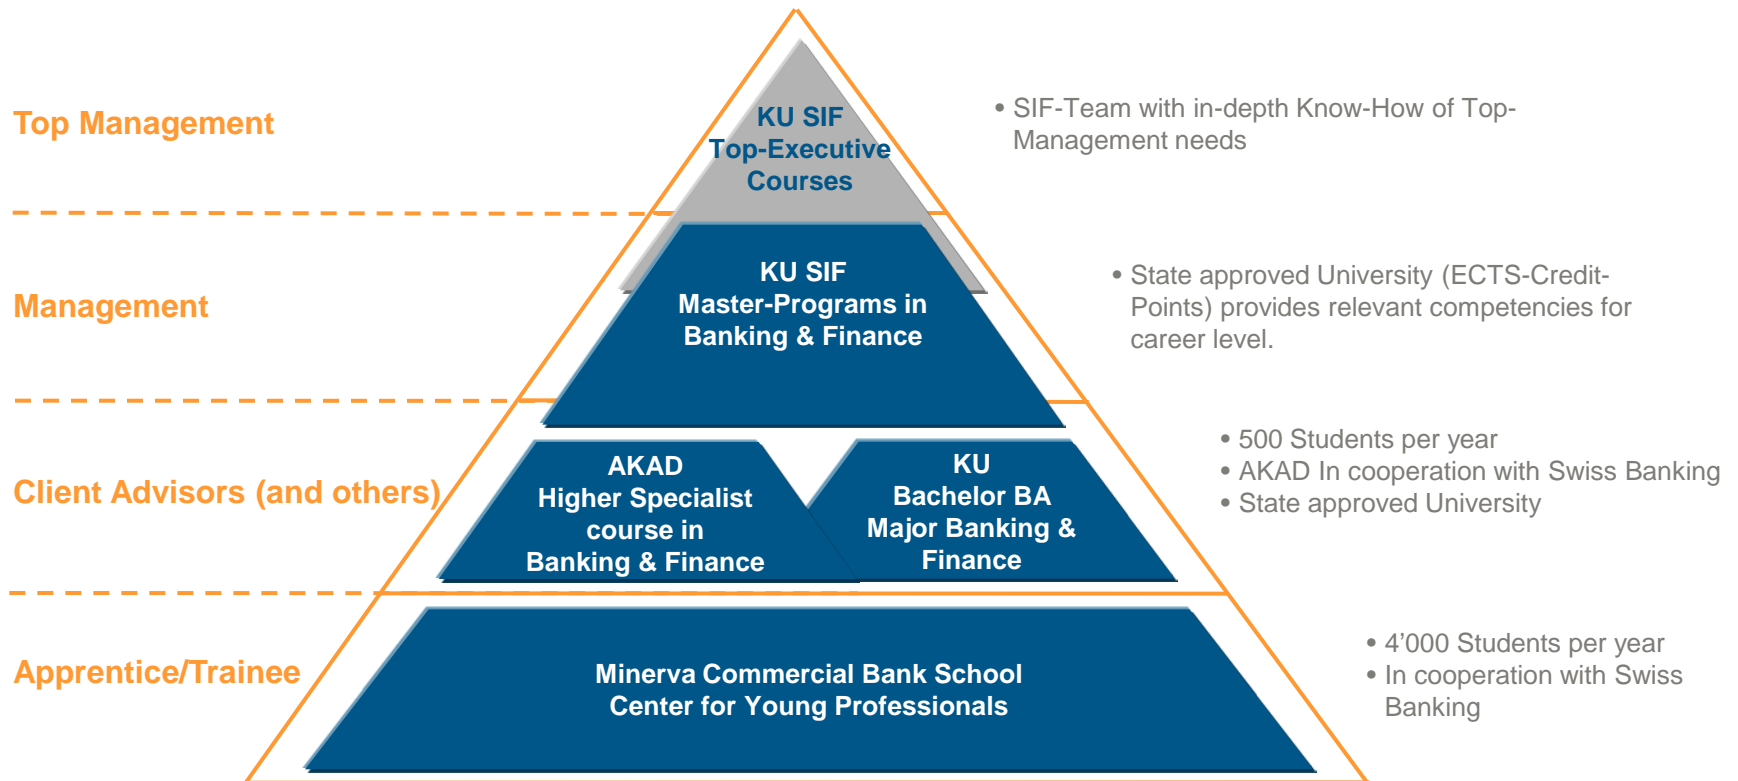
Top Management

KU SIF
Top-Executive
Courses

• SIF-Team with in-depth Know-How of Top-Management needs

Management

KU SIF
Master-Programs in
Banking & Finance

• State approved University (ECTS-Credit-Points) provides relevant competencies for career level.

Client Advisors (and others)

AKAD
Higher Specialist
course in
Banking & Finance

KU
Bachelor BA
Major Banking &
Finance

• 500 Students per year
• AKAD In cooperation with Swiss Banking
• State approved University

Apprentice/Trainee

Minerva Commercial Bank School
Center for Young Professionals

• 4’000 Students per year
• In cooperation with Swiss Banking